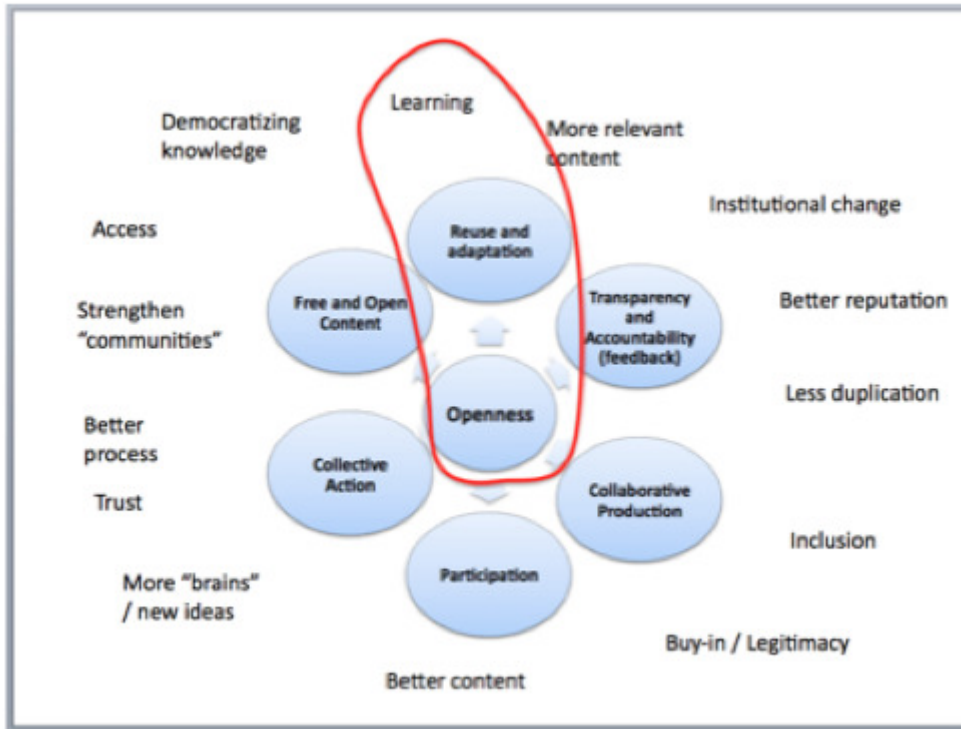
Learning

Democratizing knowledge

More relevant content

Institutional change

Access

Reuse and adaptation

Free and Open Content

Transparency and Accountability (feedback)

Better reputation

Strengthen "communities"

Openness

Less duplication

Better process

Collective Action

Collaborative Production

Trust

Inclusion

Participation

More "brains" / new ideas

Buy-in / Legitimacy

Better content